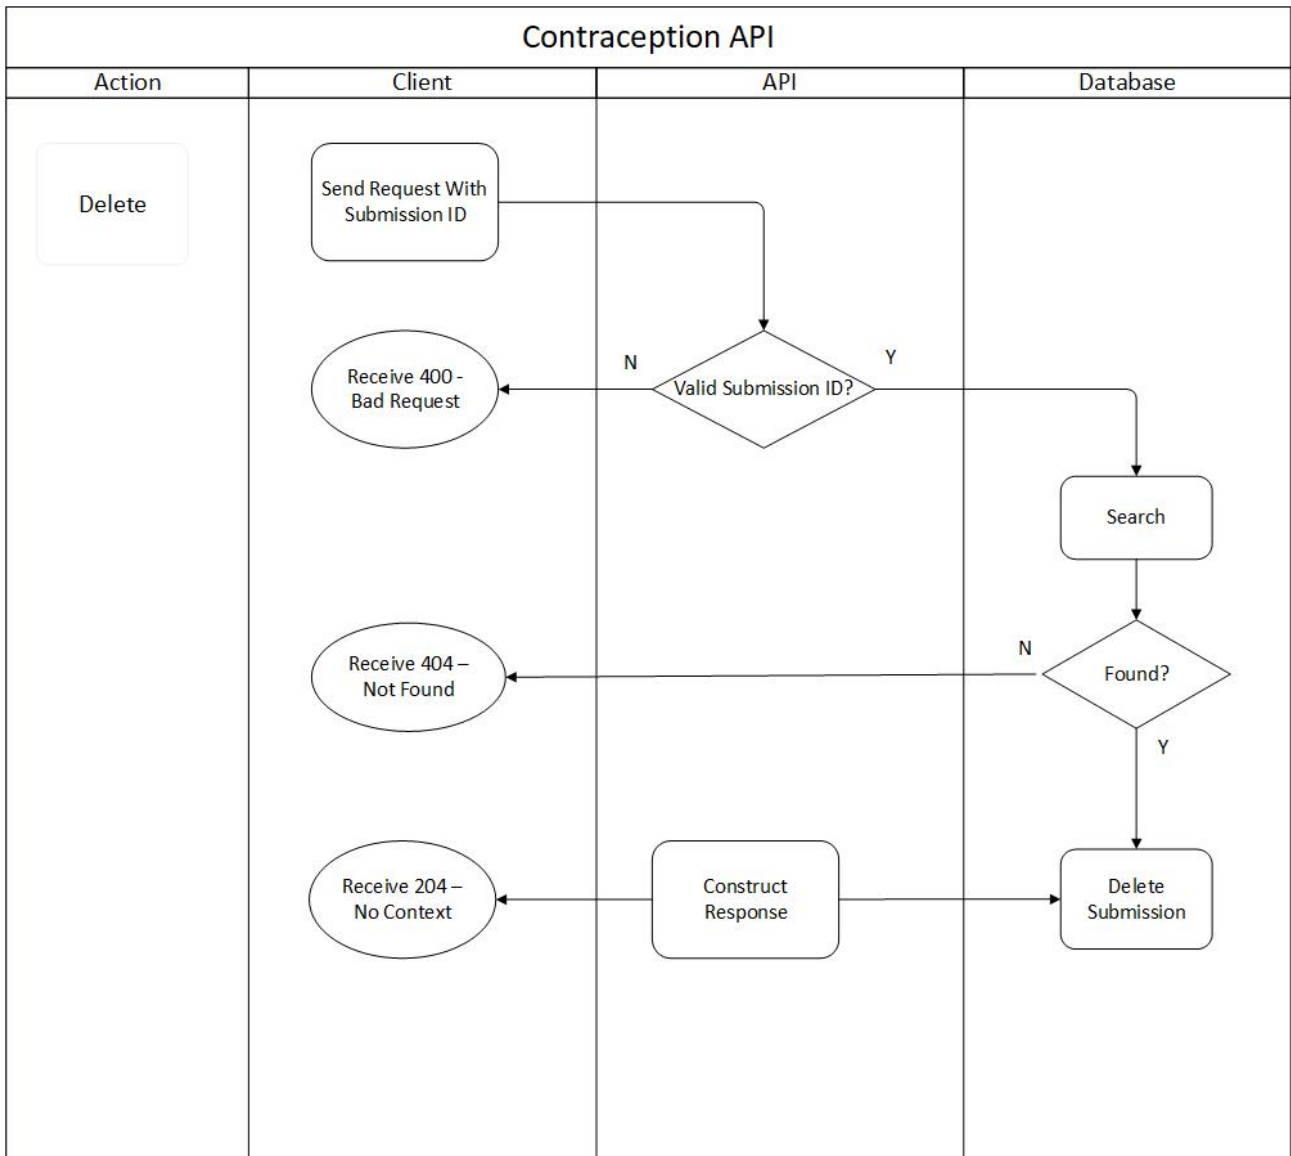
Contraception API

| Action | Client | API | Database |
|---|---|---|---|

Delete

Send Request With Submission ID

N

Valid Submission ID?

Y

Receive 400 - Bad Request

Search

N

Found?

Receive 404 – Not Found

Y

Receive 204 – No Context

Construct Response

Delete Submission